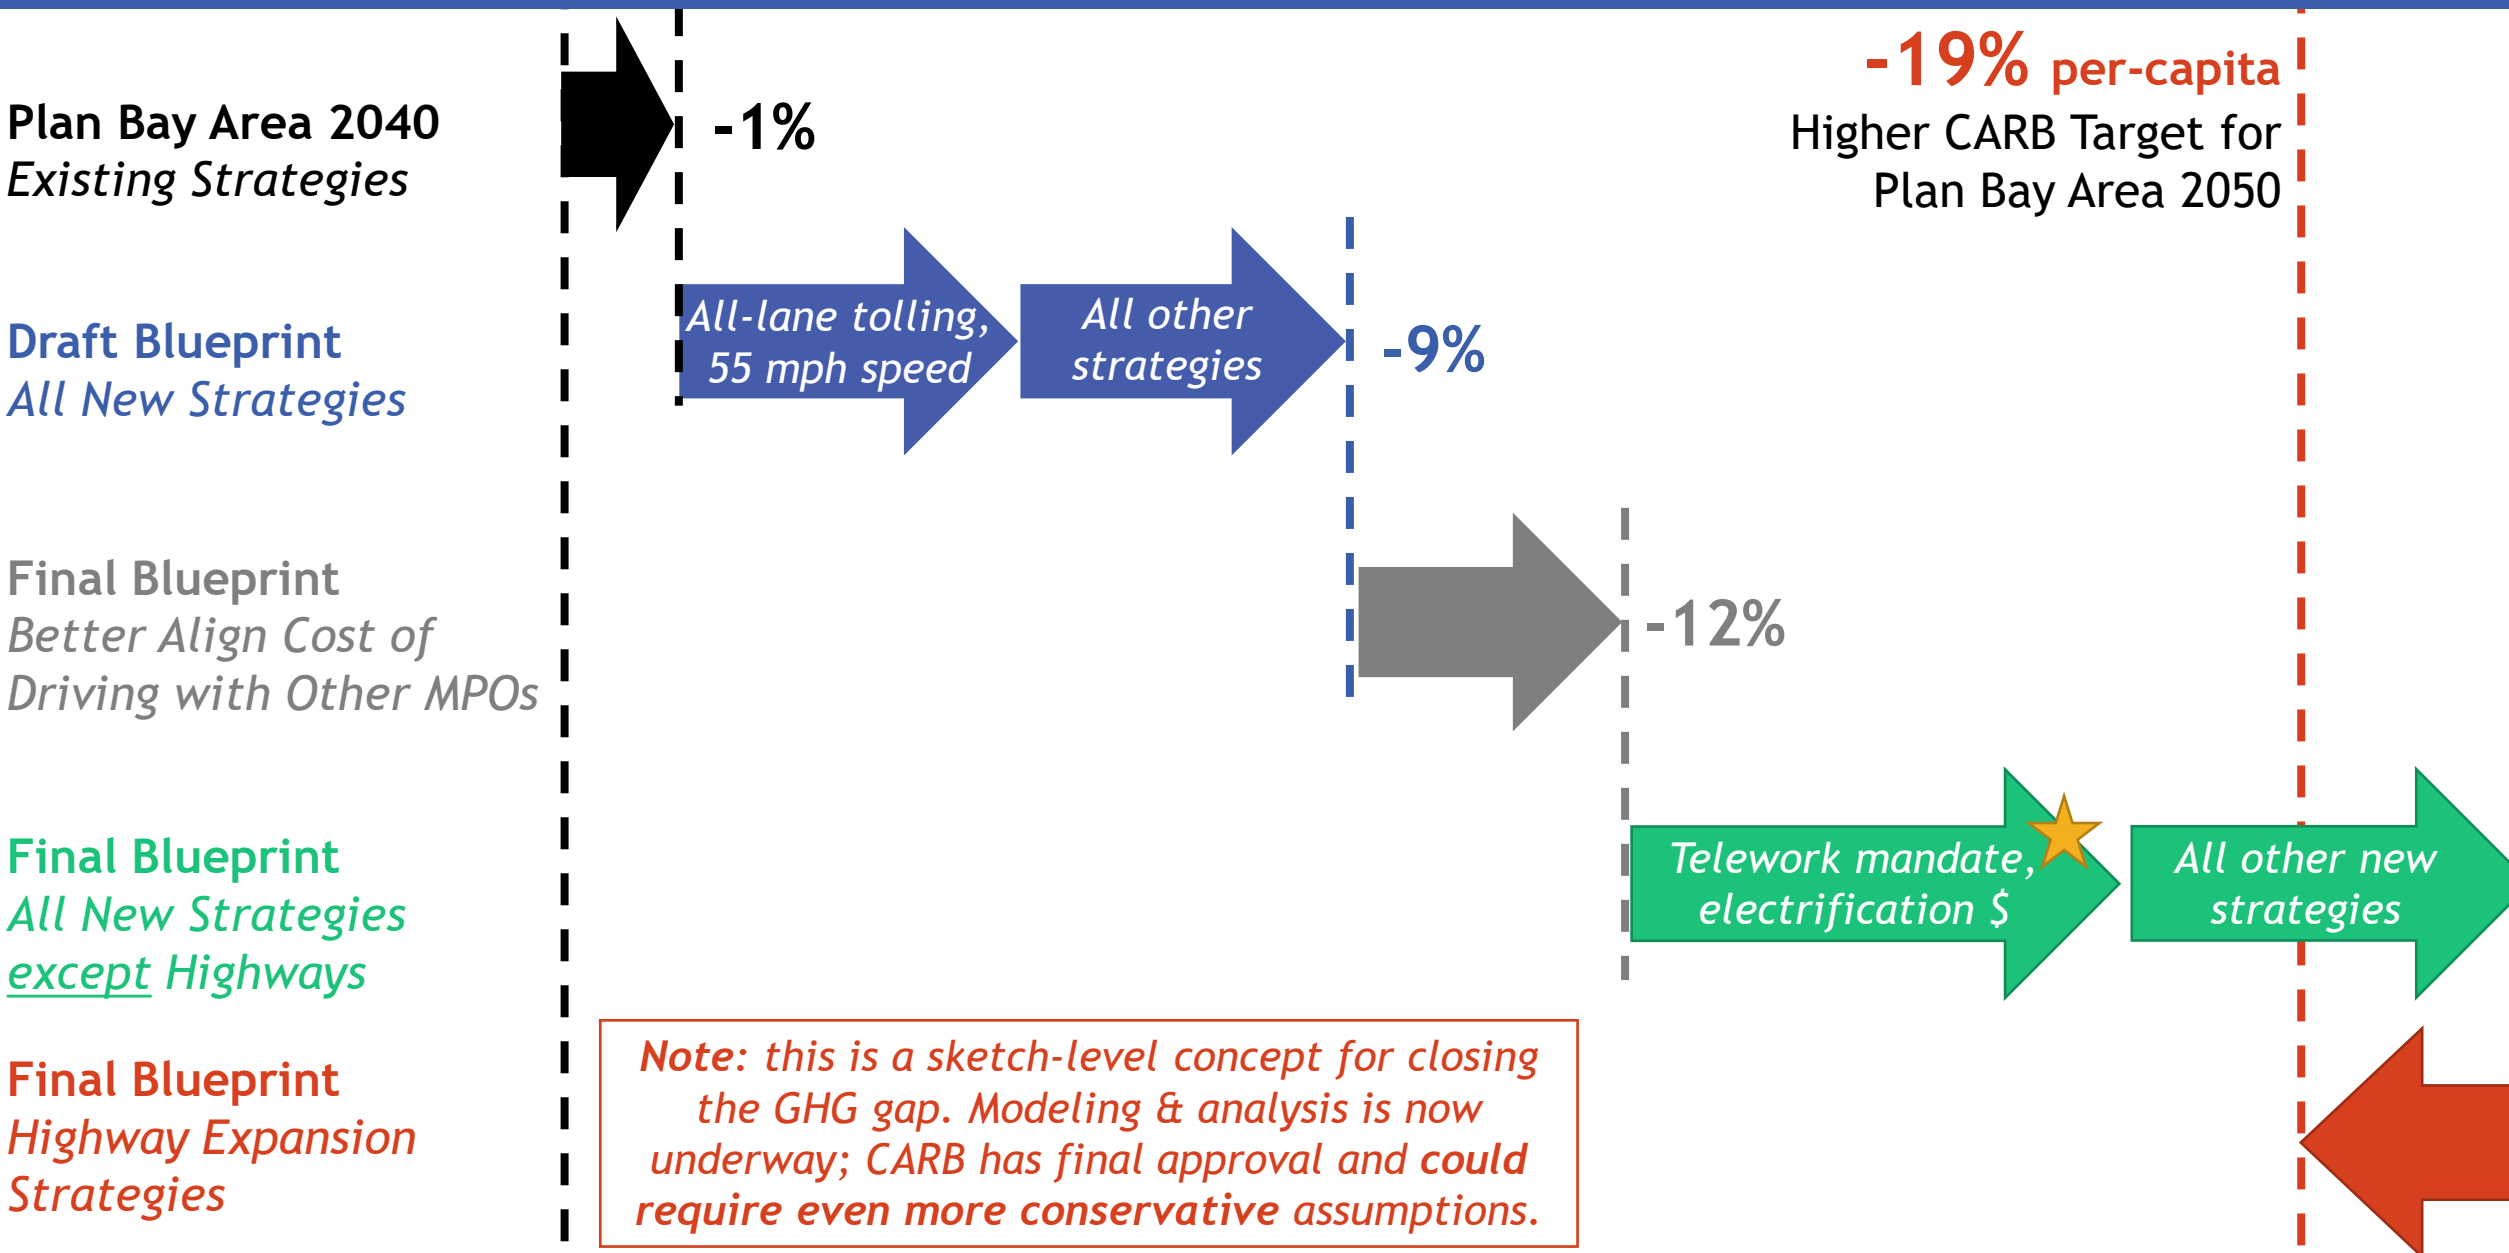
-19% per-capita
Higher CARB Target for Plan Bay Area 2050

Plan Bay Area 2040
Existing Strategies

-1%

Draft Blueprint
All New Strategies

All-lane tolling, 55 mph speed

All other strategies

-9%

Final Blueprint
Better Align Cost of Driving with Other MPOs

-12%

Final Blueprint
All New Strategies except Highways

Telework mandate, electrification $

All other new strategies

Final Blueprint
Highway Expansion Strategies

Note: this is a sketch-level concept for closing the GHG gap. Modeling & analysis is now underway; CARB has final approval and could require even more conservative assumptions.